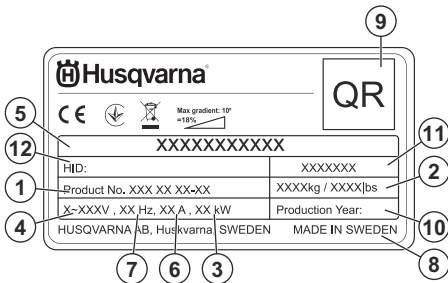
9

Husqvarna®

QR

CE

Max gradient: 10°
=18%

5

XXXXXXXXXXX

11

12

HID:

XXXXXXX

1

Product No. XXX XX XX-XX

XXXXkg / XXXXlbs

2

4

X~XXXV , XX Hz, XX A , XX kW

Production Year:

10

HUSQVARNA AB, Huskvarna, SWEDEN

MADE IN SWEDEN

8

7

6

3